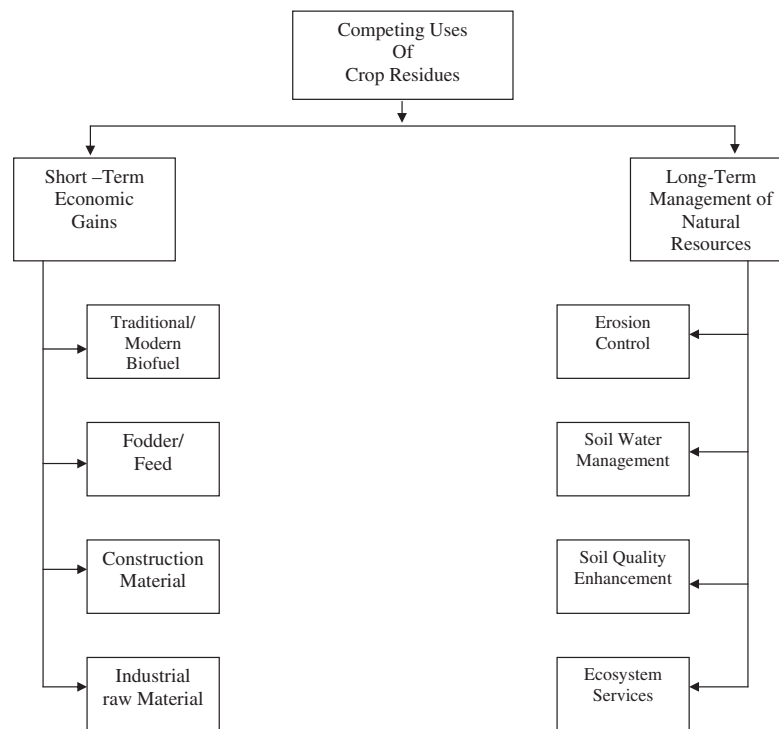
Competing Uses Of Crop Residues

Short –Term Economic Gains

Traditional/ Modern Biofuel

Fodder/ Feed

Construction Material

Industrial raw Material

Long-Term Management of Natural Resources

Erosion Control

Soil Water Management

Soil Quality Enhancement

Ecosystem Services